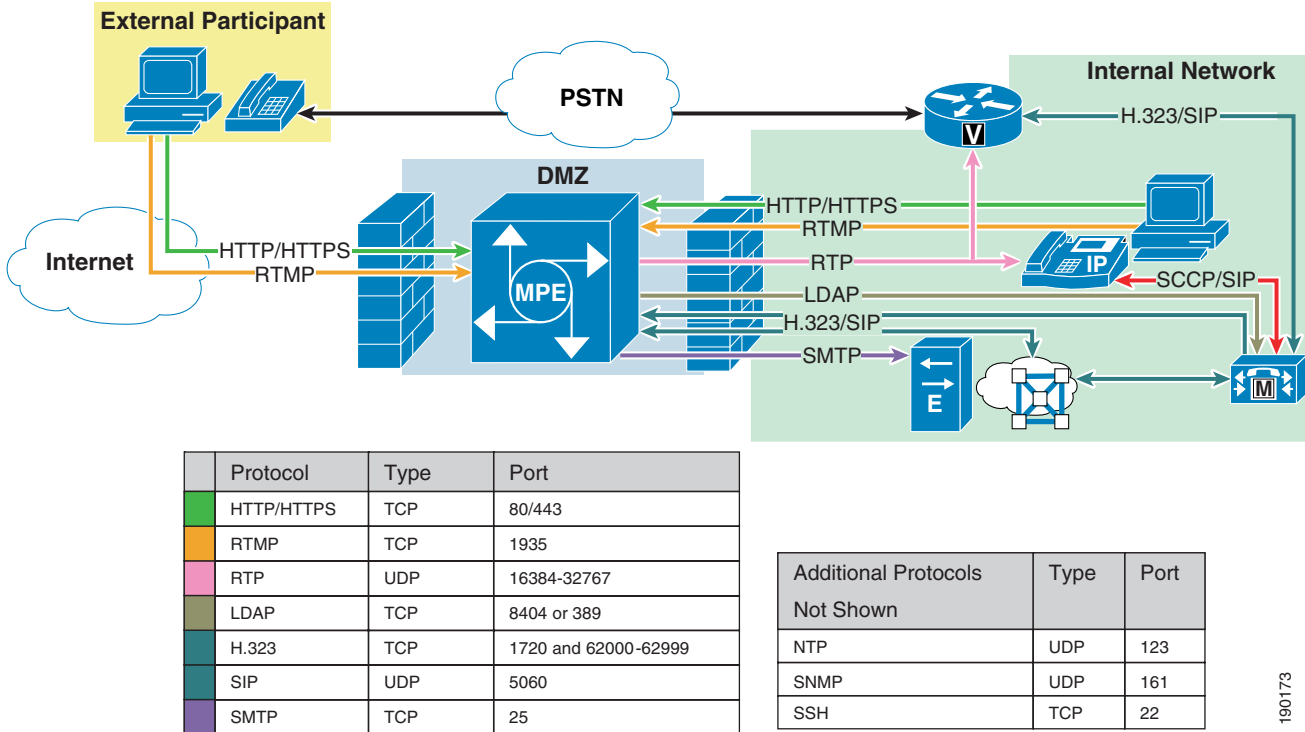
External Participant

PSTN

Internal Network

H.323/SIP

V

DMZ

HTTP/HTTPS

RTMP

Internet

HTTP/HTTPS

RTMP

RTP

IP

SCCP/SIP

MPE

LDAP

H.323/SIP

SMTP

E

M

| | Protocol | Type | Port |
|---|---|---|---|
| | HTTP/HTTPS | TCP | 80/443 |
| | RTMP | TCP | 1935 |
| | RTP | UDP | 16384-32767 |
| | LDAP | TCP | 8404 or 389 |
| | H.323 | TCP | 1720 and 62000-62999 |
| | SIP | UDP | 5060 |
| | SMTP | TCP | 25 |

| Additional Protocols Not Shown | Type | Port |
|---|---|---|
| NTP | UDP | 123 |
| SNMP | UDP | 161 |
| SSH | TCP | 22 |

190173